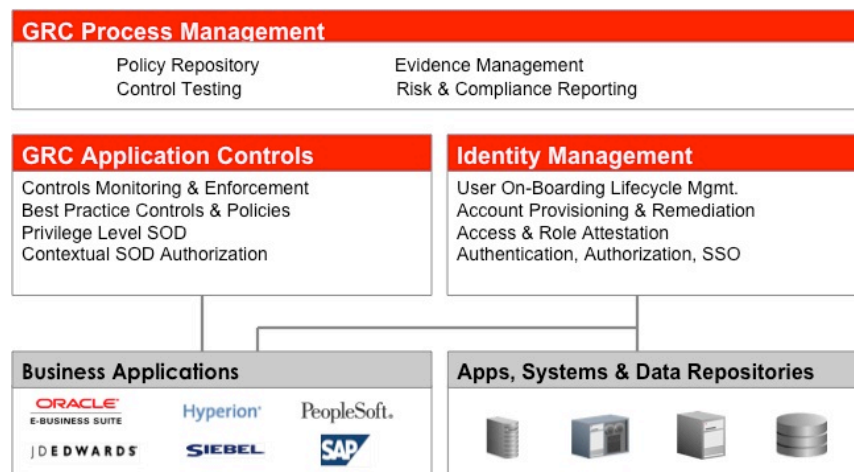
GRC Process Management

Policy Repository
Control Testing

Evidence Management
Risk & Compliance Reporting

GRC Application Controls

Controls Monitoring & Enforcement
Best Practice Controls & Policies
Privilege Level SOD
Contextual SOD Authorization

Identity Management

User On-Boarding Lifecycle Mgmt.
Account Provisioning & Remediation
Access & Role Attestation
Authentication, Authorization, SSO

Business Applications

ORACLE E-BUSINESS SUITE
Hyperion
PeopleSoft.
JDEDWARDS
SIEBEL
SAP

Apps, Systems & Data Repositories